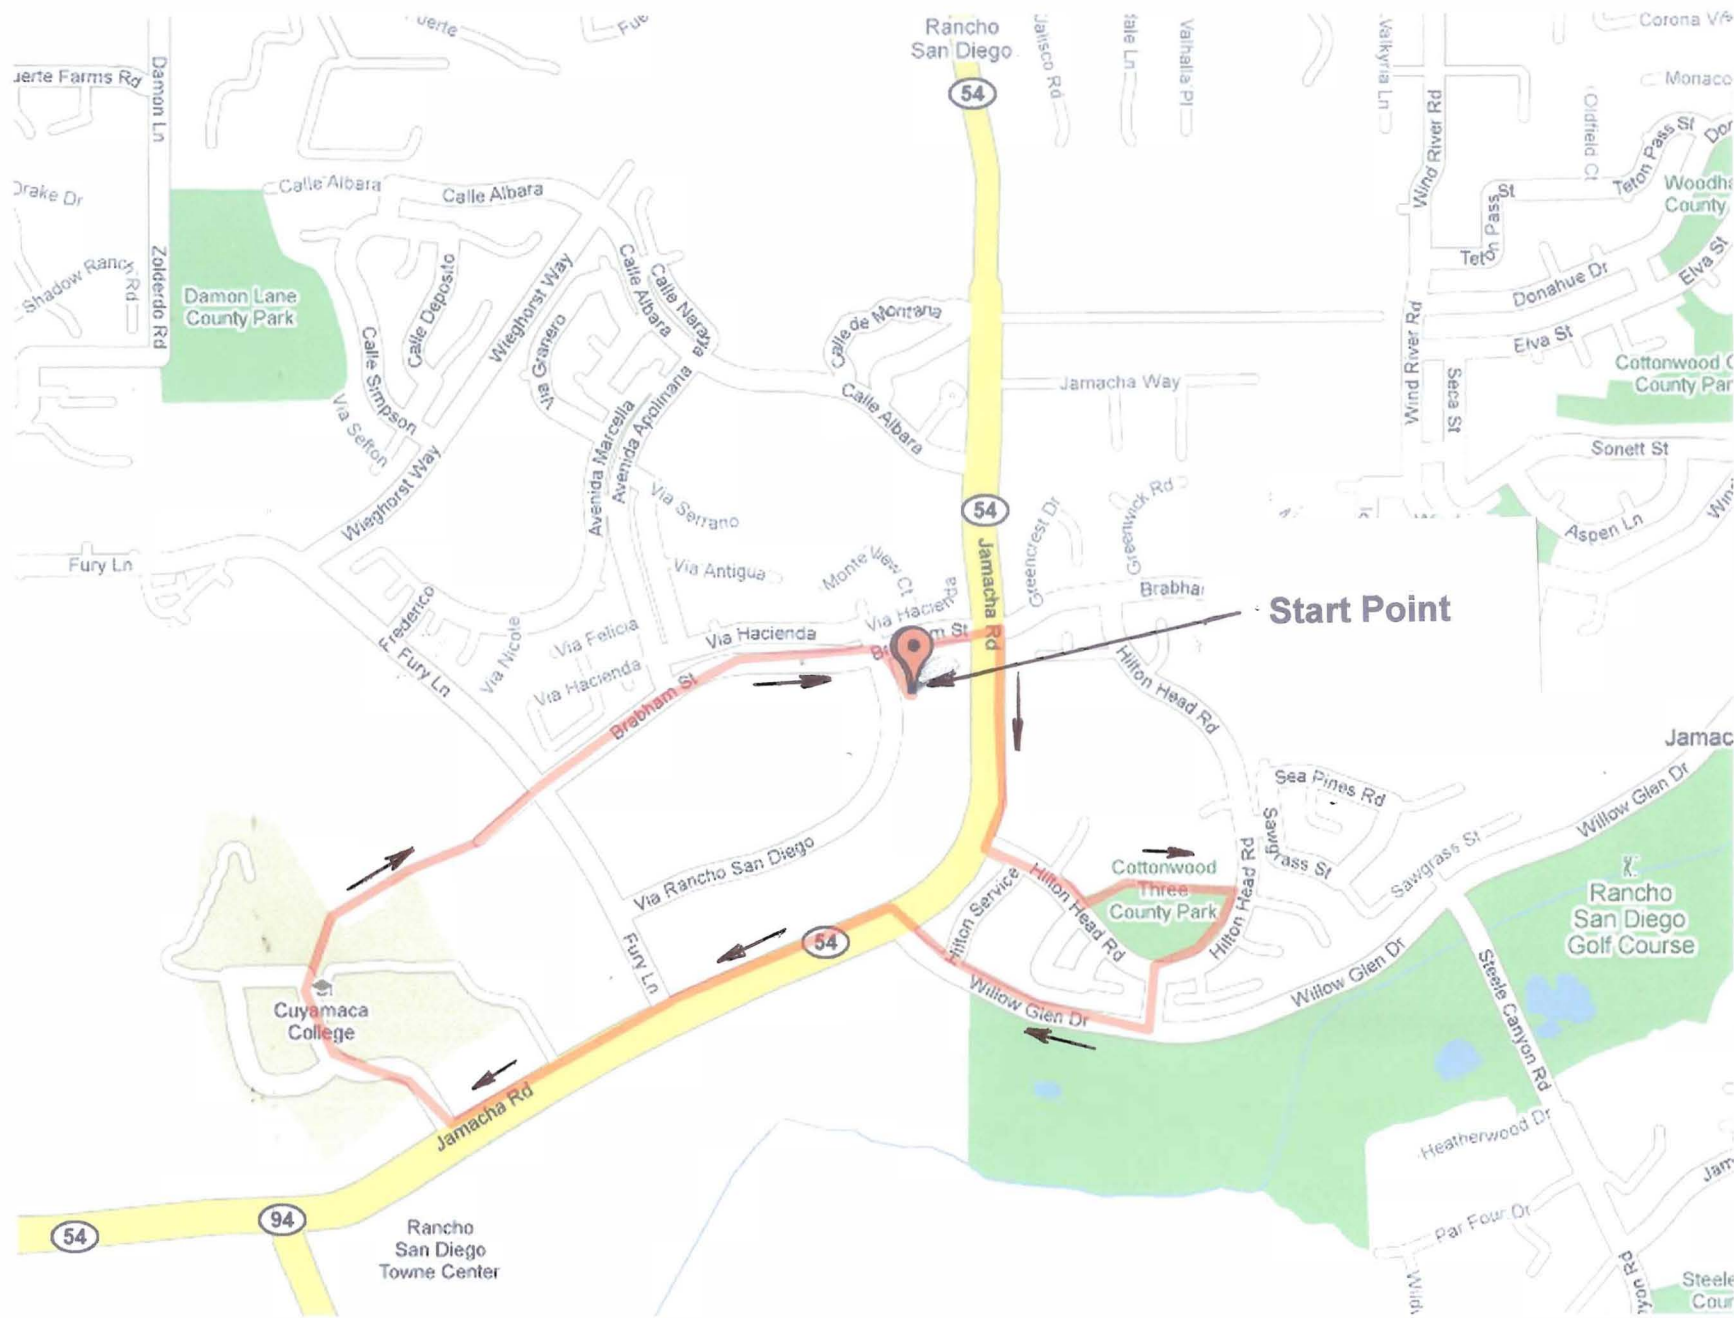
Start Point

Rancho San Diego
54
uerte Farms Rd
Damon Ln
Drake Dr
Calle Albara
Calle Albara
Shadow Ranch Rd
Zolderdo Rd
Damon Lane County Park
Calle Deposito
Calle Simpson
Wieghorst Way
Via Granero
Calle Albara
Calle Naranja
Avenida Apolinaria
Avenida Marcella
Calle de Montana
Calle Albara
Jamacha Way
Via Sefton
Wieghorst Way
Via Serrano
Via Antigua
Monte Vista Ct
Via Hacienda
Fury Ln
Frederico
Fury Ln
Via Nicole
Via Felicia
Via Hacienda
Via Hacienda
Brabham St
Brabham St
54
Jamacha Rd
Greencrest Dr
Greenwick Rd
Brabham
Hilton Head Rd
Jalisco Rd
Valhalla Pl
Valkyria Ln
Wind River Rd
Oldfield Ct
Teton Pass St
Teton Pass St
Teton
Donahue Dr
Elva St
Elva St
Woodhaven County
Cottonwood County Park
Wind River Rd
Seca St
Sonett St
Aspen Ln
Corona Vista
Monaco
Jamacha
Sea Pines Rd
Sawgrass St
Sawgrass St
Willow Glen Dr
Rancho San Diego Golf Course
Cottonwood Three County Park
Hilton Head Rd
Hilton Head Rd
Hilton Service
Willow Glen Dr
Willow Glen Dr
Steele Canyon Rd
Heatherwood Dr
Par Four Dr
Via Rancho San Diego
Fury Ln
54
Cuyamaca College
Jamacha Rd
94
54
Rancho San Diego Towne Center
Steele Canyon Rd
Steele County